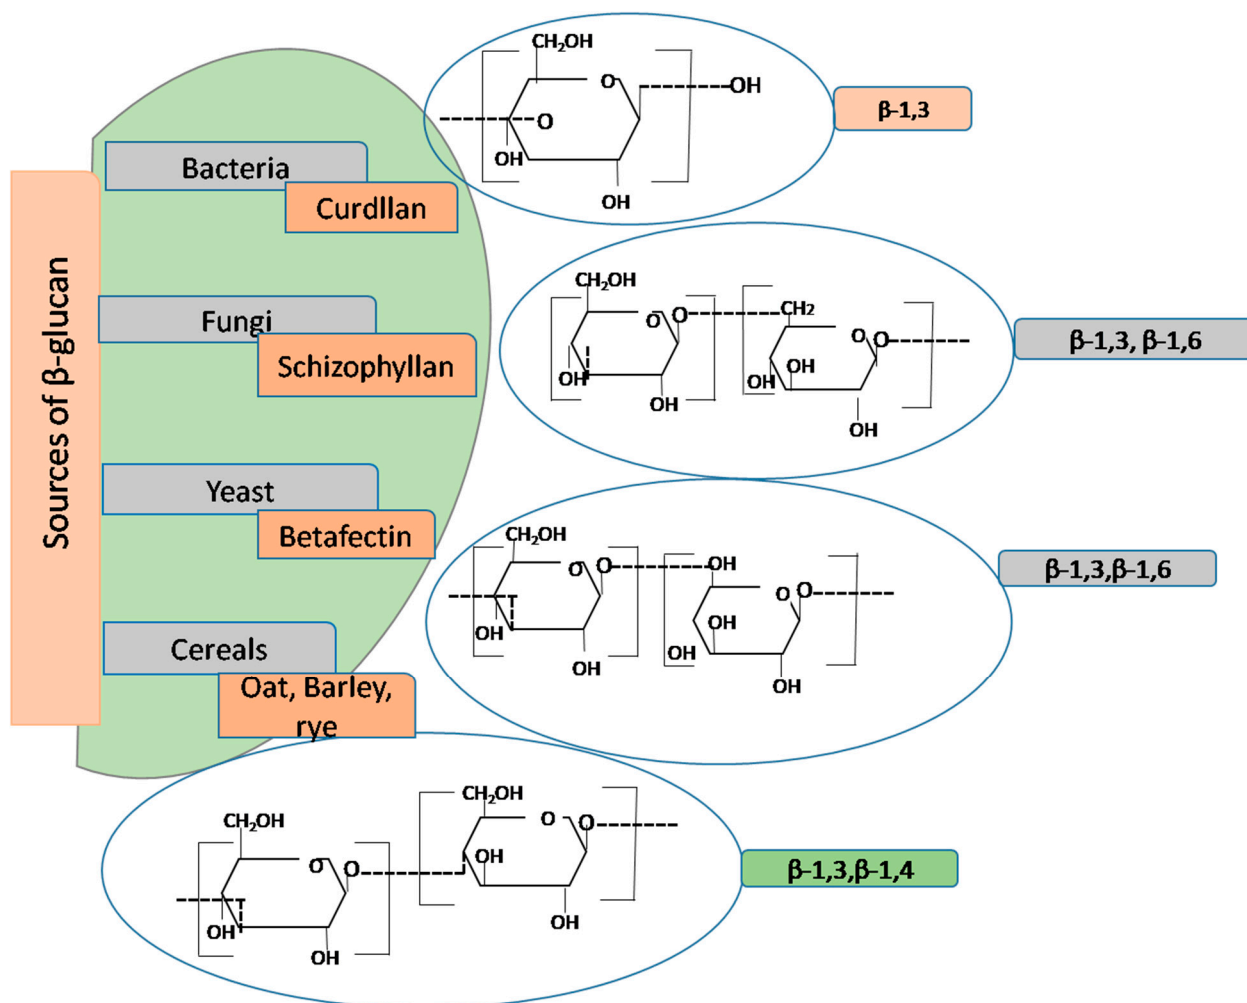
Sources of β-glucan

Bacteria
Curdllan

Fungi
Schizophyllan

Yeast
Betafectin

Cereals
Oat, Barley, rye

$CH_2OH$
O
OH
O
OH
OH
β-1,3

$CH_2OH$
O
O
$CH_2$
O
O
OH
OH
OH
OH
OH
β-1,3, β-1,6

$CH_2OH$
O
O
OH
O
O
OH
OH
OH
OH
OH
β-1,3,β-1,6

$CH_2OH$
O
O
$CH_2OH$
O
O
OH
OH
OH
OH
β-1,3,β-1,4